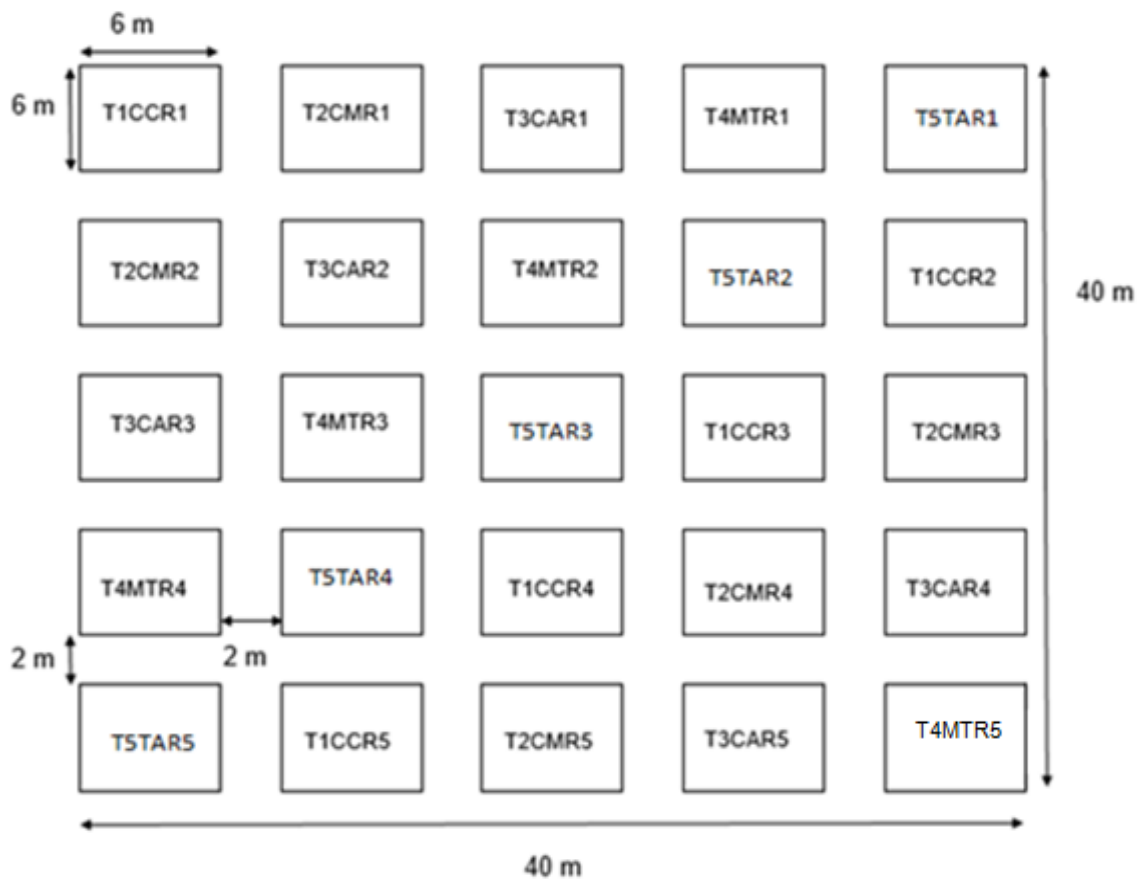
6 m

6 m

T1CCR1 T2CMR1 T3CAR1 T4MTR1 T5TAR1

T2CMR2 T3CAR2 T4MTR2 T5TAR2 T1CCR2

40 m

T3CAR3 T4MTR3 T5TAR3 T1CCR3 T2CMR3

T4MTR4 T5TAR4 T1CCR4 T2CMR4 T3CAR4

2 m

2 m

T5TAR5 T1CCR5 T2CMR5 T3CAR5 T4MTR5

40 m